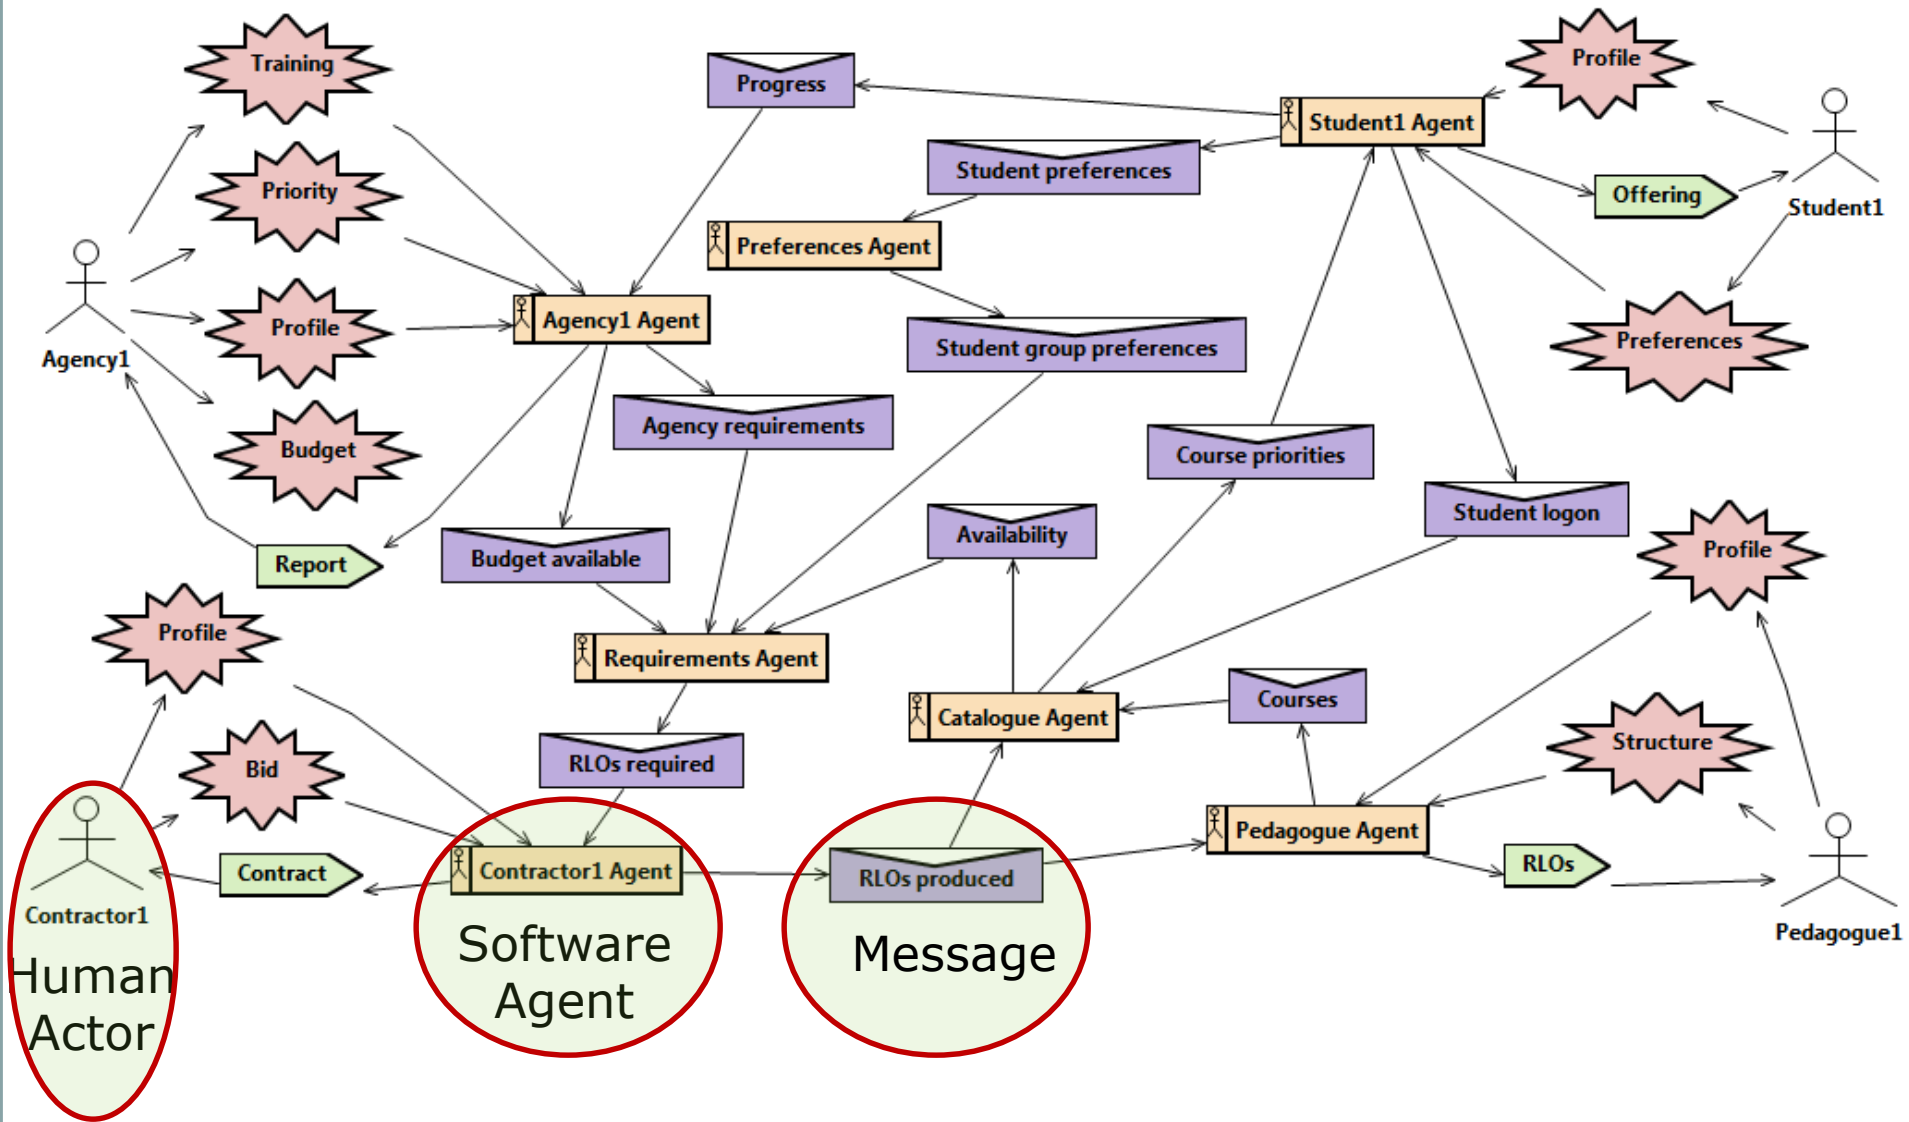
Training

Progress

Profile

Student1 Agent

Student preferences

Priority

Offering

Student1

Preferences Agent

Agency1

Profile

Agency1 Agent

Student group preferences

Preferences

Agency requirements

Budget

Course priorities

Student logon

Availability

Profile

Report

Budget available

Profile

Requirements Agent

Catalogue Agent

Courses

RLOs required

Bid

Structure

Pedagogue Agent

Contract

Contractor1 Agent

RLOs produced

RLOs

Contractor1

Pedagogue1

Human Actor

Software Agent

Message